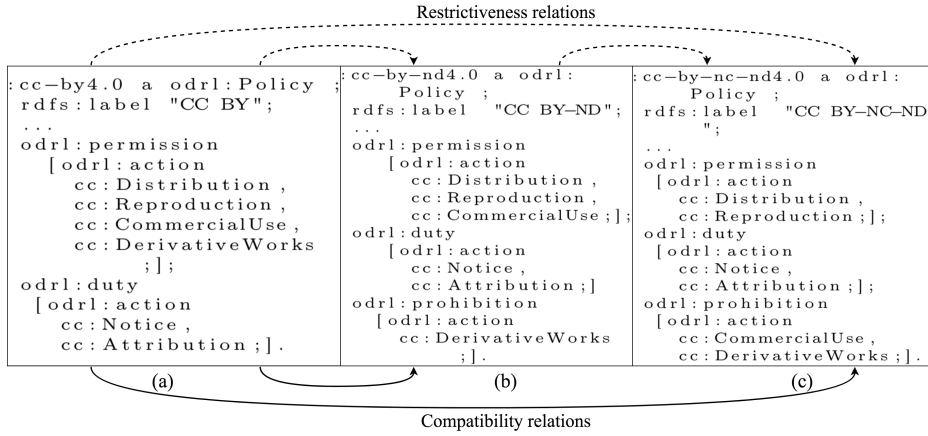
Restrictiveness relations

:cc-by4.0 a odrl:Policy ;
rdfs:label "CC BY";
...
odrl:permission
[odrl:action
cc:Distribution ,
cc:Reproduction ,
cc:CommercialUse ,
cc:DerivativeWorks
;];
odrl:duty
[odrl:action
cc:Notice ,
cc:Attribution ;].

:cc-by-nd4.0 a odrl:
Policy ;
rdfs:label "CC BY-ND";
...
odrl:permission
[odrl:action
cc:Distribution ,
cc:Reproduction ,
cc:CommercialUse ;];
odrl:duty
[odrl:action
cc:Notice ,
cc:Attribution ;]
odrl:prohibition
[odrl:action
cc:DerivativeWorks
;].

:cc-by-nc-nd4.0 a odrl:
Policy ;
rdfs:label "CC BY-NC-ND
";
...
odrl:permission
[odrl:action
cc:Distribution ,
cc:Reproduction ;];
odrl:duty
[odrl:action
cc:Notice ,
cc:Attribution ;];
odrl:prohibition
[odrl:action
cc:CommercialUse ,
cc:DerivativeWorks ;].

(a)

(b)

(c)

Compatibility relations